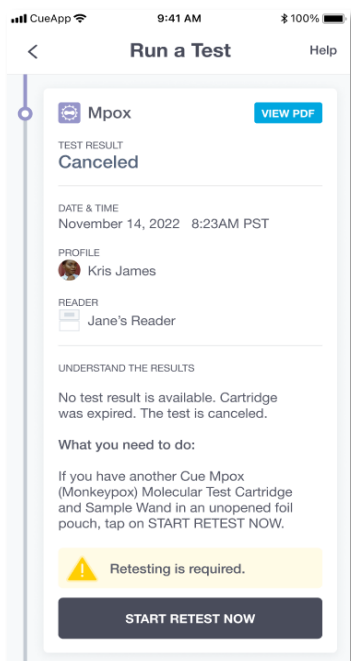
CueApp 9:41 AM 100%

Run a Test Help

Mpox VIEW PDF

TEST RESULT
Canceled

DATE & TIME
November 14, 2022 8:23AM PST

PROFILE
Kris James

READER
Jane's Reader

UNDERSTAND THE RESULTS

No test result is available. Cartridge was expired. The test is canceled.

What you need to do:

If you have another Cue Mpox (Monkeypox) Molecular Test Cartridge and Sample Wand in an unopened foil pouch, tap on START RETEST NOW.

Retesting is required.

START RETEST NOW